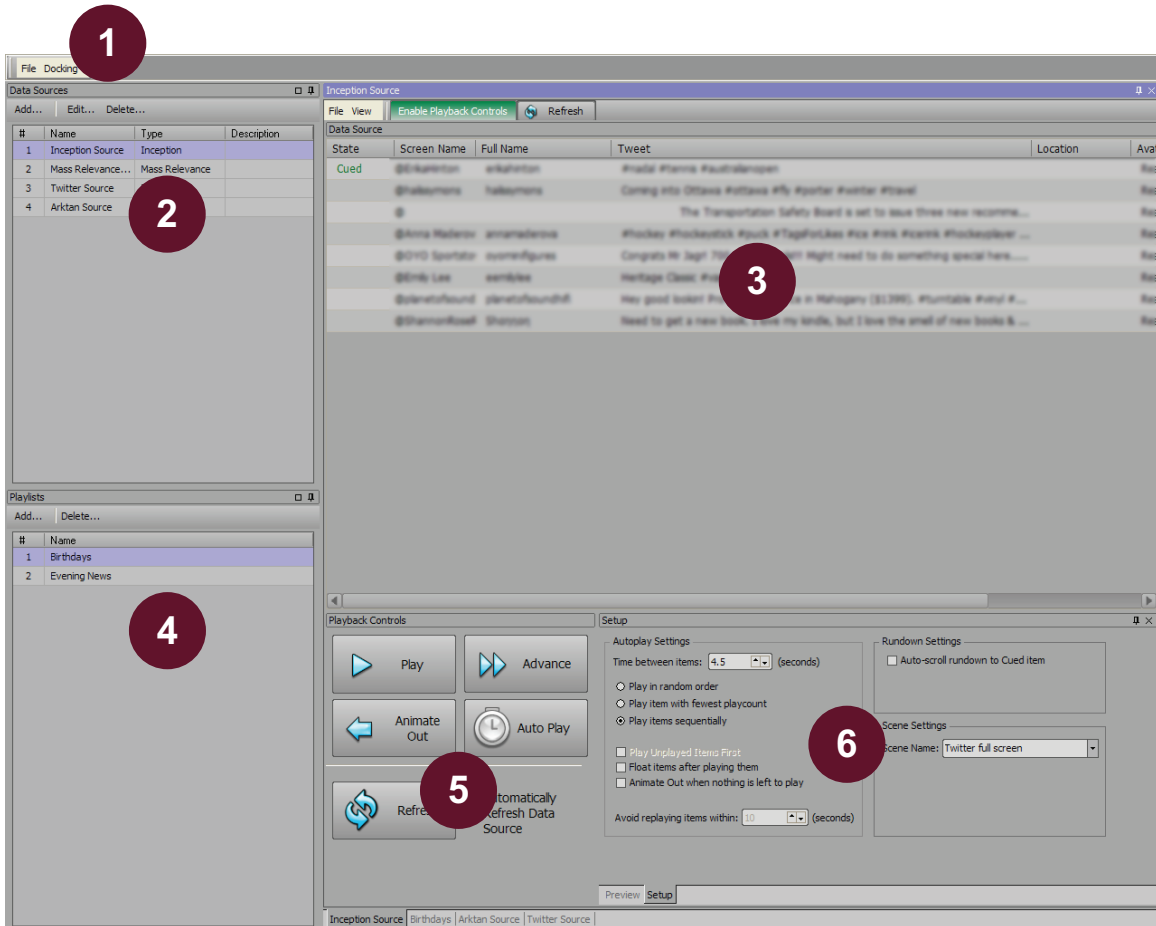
1

File Docking

Data Sources

Add... Edit... Delete...

| # | Name | Type | Description |
|---|---|---|---|
| 1 | Inception Source | Inception | |
| 2 | Mass Relevance... | Mass Relevance | |
| 3 | Twitter Source | | |
| 4 | Arktan Source | | |

2

Playlists

Add... Delete...

| # | Name |
|---|---|
| 1 | Birthdays |
| 2 | Evening News |

4

Inception Source

File View Enable Playback Controls Refresh

Data Source

| State | Screen Name | Full Name | Tweet | Location | Ava |
|---|---|---|---|---|---|
| Cued | @ErikaHinton | erikahinton | #nadal #tennis #australianopen | | Re |
| | @haileymons | haileymons | Coming into Ottawa #ottawa #fly #porter #winter #travel | | Re |
| | @ | | The Transportation Safety Board is set to issue three new recomme... | | Re |
| | @Anna Maderov | annamaderova | #hockey #hockeystick #puck #TagsForLikes #ice #rink #icerink #hockeyplayer ... | | Re |
| | @OYO Sportstoy | oyominifigures | Congrats Mr Jagr! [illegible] Might need to do something special here..... | | Re |
| | @Emily Lee | eemilylee | Heritage Classic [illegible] | | Re |
| | @planetofsound | planetofsoundhfi | Hey good lookin! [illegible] in Mahogany ($1399). #turntable #vinyl #... | | Re |
| | @ShannonRosell | Shonyon | Need to get a new book. I love my kindle, but I love the smell of new books & ... | | Re |

3

Playback Controls

Play Advance

Animate Out Auto Play

Refresh Automatically Refresh Data Source

5

Setup

Autoplay Settings

Time between items: 4.5 (seconds)

Play in random order
Play item with fewest playcount
Play items sequentially

Play Unplayed Items First
Float items after playing them
Animate Out when nothing is left to play

Avoid replaying items within: 10 (seconds)

Rundown Settings

Auto-scroll rundown to Cued item

Scene Settings

Scene Name: Twitter full screen

6

Preview Setup

Inception Source Birthdays Arktan Source Twitter Source